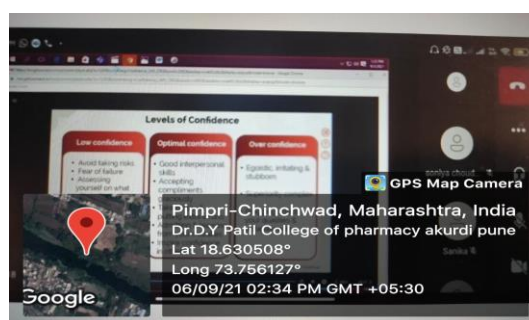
Levels of Confidence

Low confidence
• Avoid taking risks
• Fear of failure
• Assessing yourself on what

Optimal confidence
• Good interpersonal skills
• Accepting compliments

Over confidence
• Egoistic, irritating & stubborn

sonlya chaud

Sanika

GPS Map Camera

Pimpri-Chinchwad, Maharashtra, India
Dr.D.Y Patil College of pharmacy akurdi pune
Lat 18.630508°
Long 73.756127°
06/09/21 02:34 PM GMT +05:30

Google